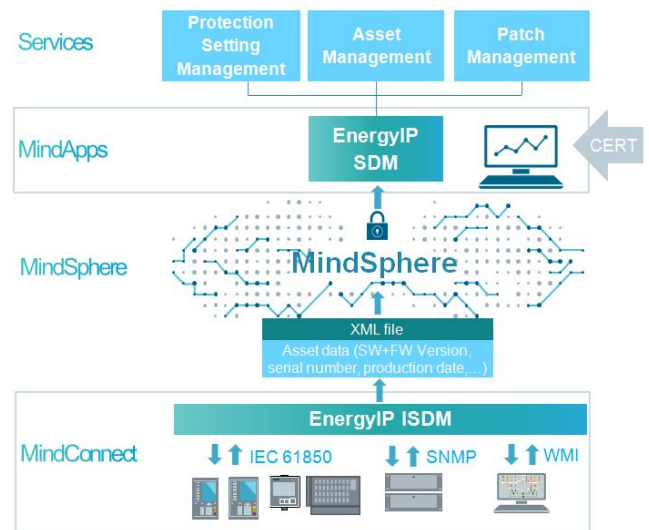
Services

Protection Setting Management

Asset Management

Patch Management

MindApps

EnergyIP SDM

CERT

MindSphere

MindSphere

XML file

Asset data (SW+FW Version, serial number, production date,...)

MindConnect

EnergyIP ISDM

IEC 61850

SNMP

WMI